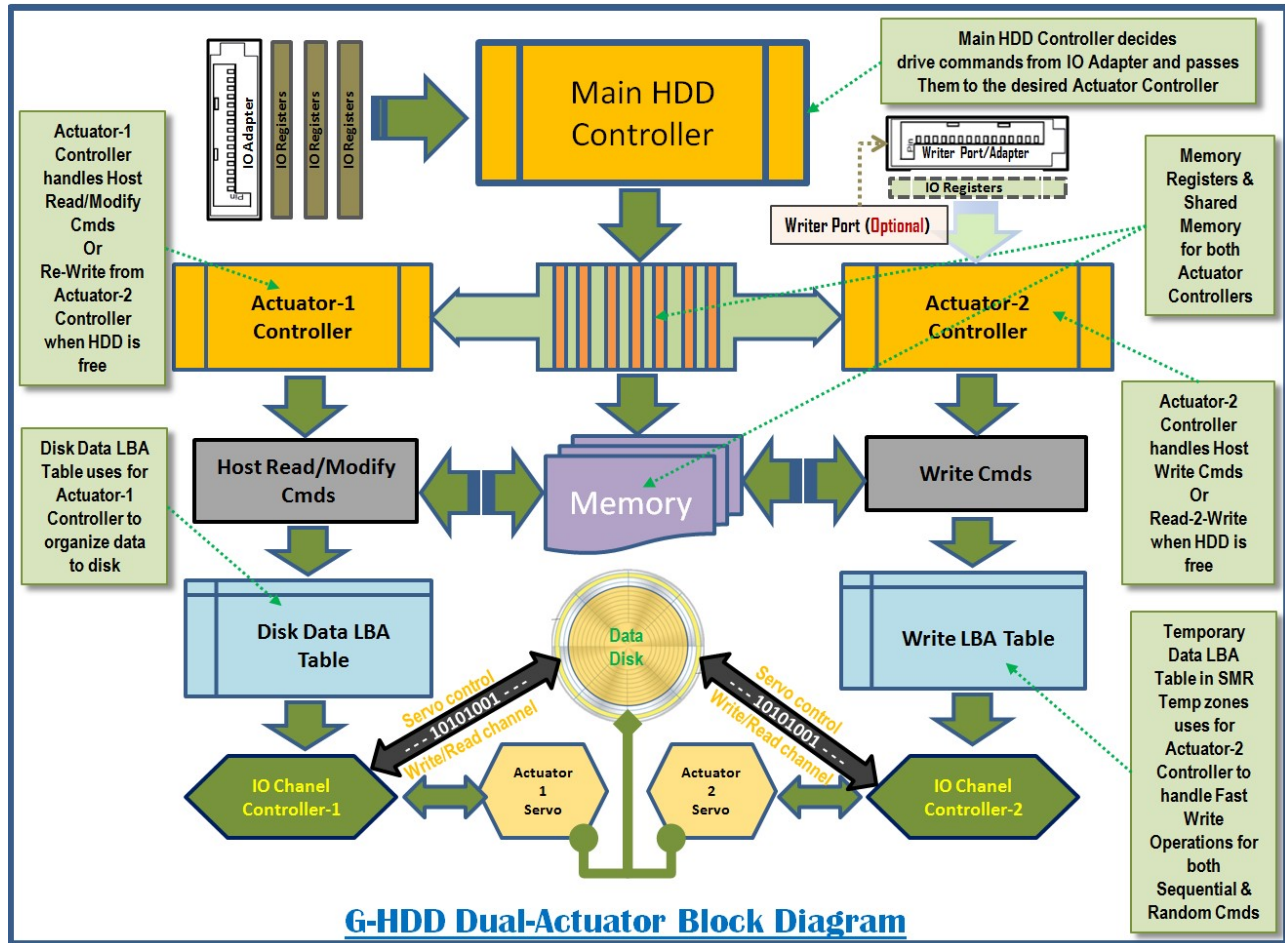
IO Adapter

IO Registers

IO Registers

IO Registers

Main HDD Controller

Main HDD Controller decides drive commands from IO Adapter and passes Them to the desired Actuator Controller

Actuator-1 Controller handles Host Read/Modify Cmds Or Re-Write from Actuator-2 Controller when HDD is free

Writer Port/Adapter

IO Registers

Writer Port (Optional)

Memory Registers & Shared Memory for both Actuator Controllers

Actuator-1 Controller

Actuator-2 Controller

Actuator-2 Controller handles Host Write Cmds Or Read-2-Write when HDD is free

Disk Data LBA Table uses for Actuator-1 Controller to organize data to disk

Host Read/Modify Cmds

Memory

Write Cmds

Data Disk

Disk Data LBA Table

Write LBA Table

Temporary Data LBA Table in SMR Temp zones uses for Actuator-2 Controller to handle Fast Write Operations for both Sequential & Random Cmds

Servo control

- - - 10101001 - - -

Write/Read channel

Servo control

- - - 10101001 - - -

Write/Read channel

IO Chanel Controller-1

Actuator 1 Servo

Actuator 2 Servo

IO Chanel Controller-2

G-HDD Dual-Actuator Block Diagram